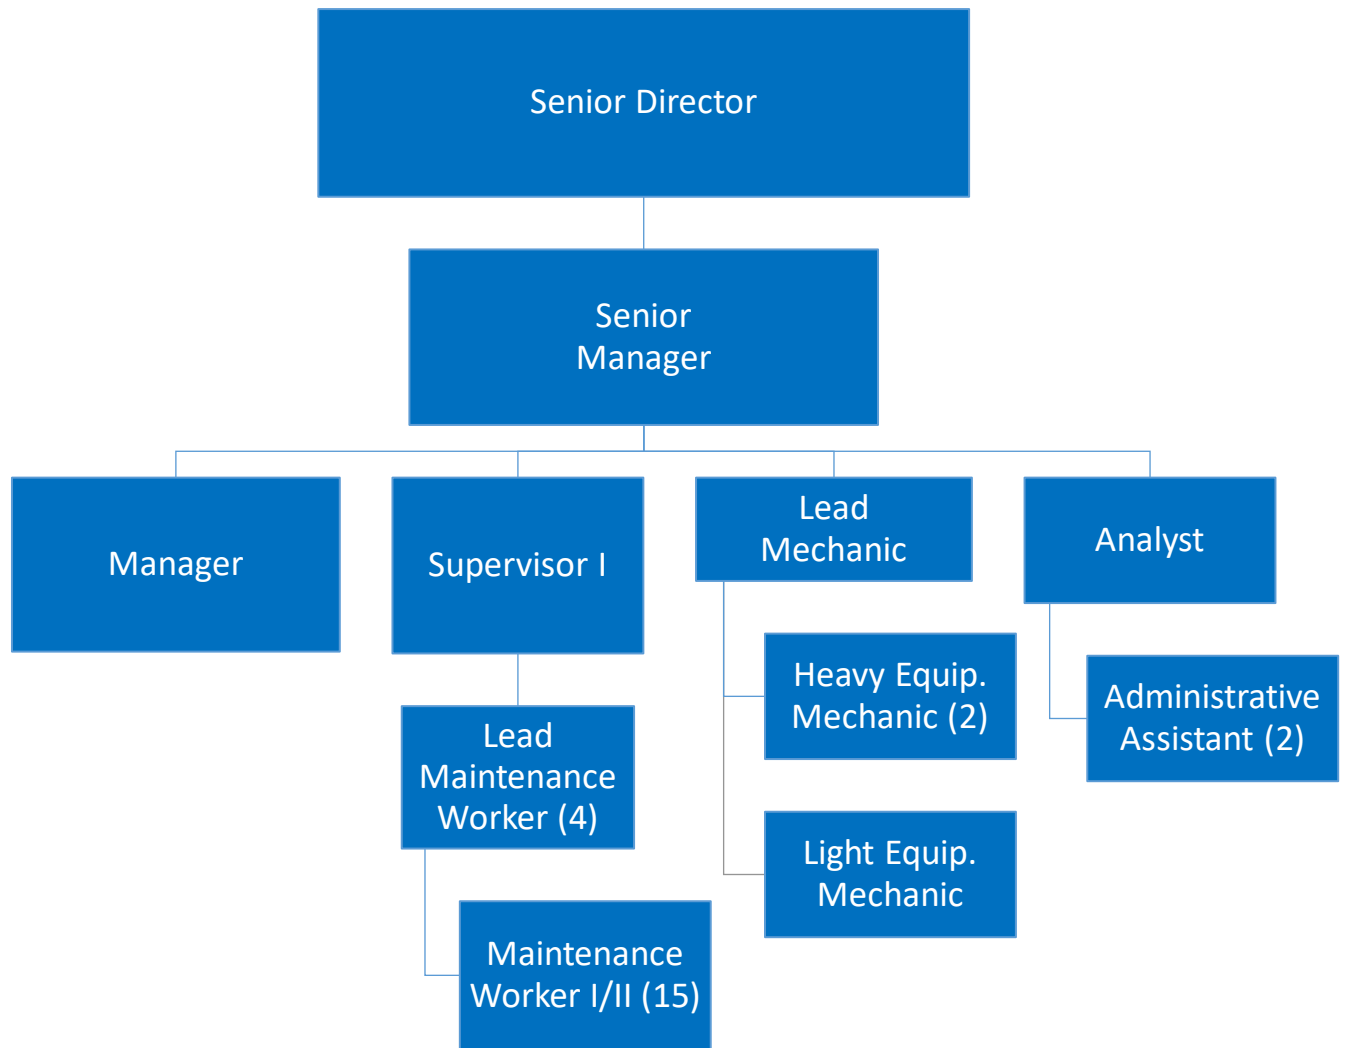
Senior Director

Senior Manager

Manager

Supervisor I

Lead Mechanic

Analyst

Heavy Equip. Mechanic (2)

Administrative Assistant (2)

Lead Maintenance Worker (4)

Light Equip. Mechanic

Maintenance Worker I/II (15)